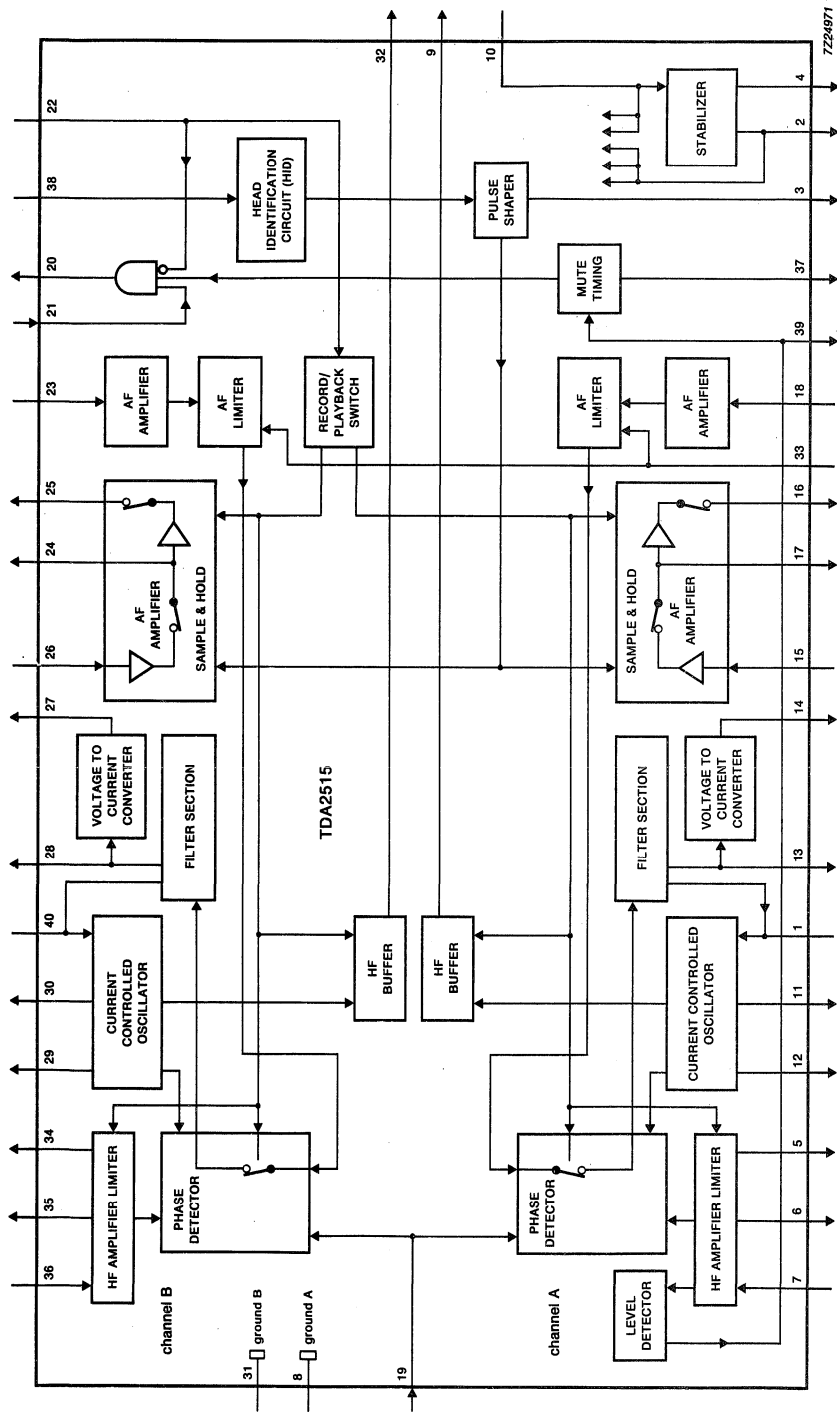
7Z24971

32
9
10

22
38
HEAD IDENTIFICATION CIRCUIT (HID)
PULSE SHAPER
STABILIZER
4
2
3

20
21
MUTE TIMING
37
39

23
AF AMPLIFIER
AF LIMITER
RECORD/ PLAYBACK SWITCH
AF LIMITER
AF AMPLIFIER
18
33

25
24
26
AF AMPLIFIER
SAMPLE & HOLD
SAMPLE & HOLD
AF AMPLIFIER
16
17
15

27
VOLTAGE TO CURRENT CONVERTER
FILTER SECTION
TDA2515
FILTER SECTION
VOLTAGE TO CURRENT CONVERTER
14

28
13

40
30
CURRENT CONTROLLED OSCILLATOR
HF BUFFER
HF BUFFER
CURRENT CONTROLLED OSCILLATOR
1
11

29
12

34
35
36
HF AMPLIFIER LIMITER
PHASE DETECTOR
PHASE DETECTOR
HF AMPLIFIER LIMITER
LEVEL DETECTOR
5
6
7

channel B
31
ground B
8
ground A
19
channel A